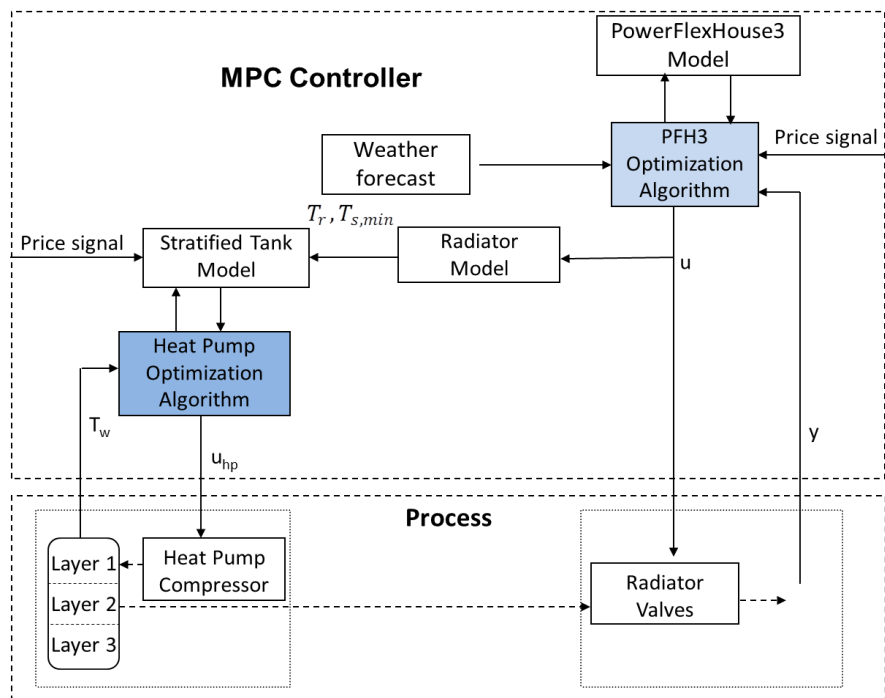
PowerFlexHouse3 Model

MPC Controller

Weather forecast

PFH3 Optimization Algorithm

Price signal

$T_r$ , $T_{s,min}$

Price signal

Stratified Tank Model

Radiator Model

u

Heat Pump Optimization Algorithm

$T_w$

y

$u_{hp}$

Process

Layer 1

Layer 2

Layer 3

Heat Pump Compressor

Radiator Valves